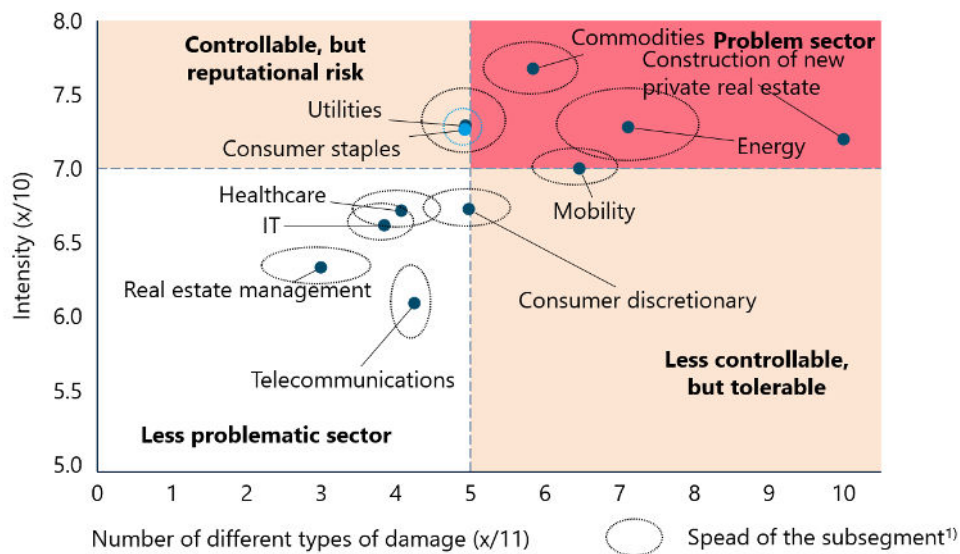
Controllable, but reputational risk

Problem sector

Less problematic sector

Less controllable, but tolerable

Commodities

Construction of new private real estate

Utilities

Consumer staples

Energy

Mobility

Healthcare

IT

Real estate management

Consumer discretionary

Telecommunications

Intensity (x/10)

8.0
7.5
7.0
6.5
6.0
5.5
5.0

0 1 2 3 4 5 6 7 8 9 10

Number of different types of damage (x/11)

Spead of the subsegment$^{1)}$